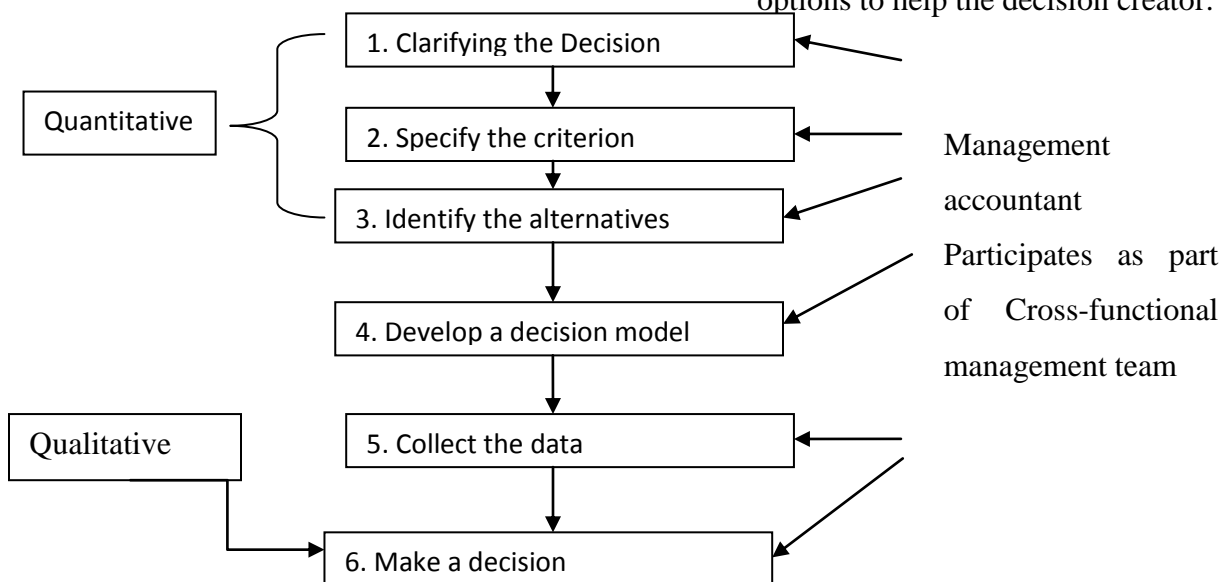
options to help the decision creator.

Quantitative

1. Clarifying the Decision

2. Specify the criterion

3. Identify the alternatives

4. Develop a decision model

5. Collect the data

6. Make a decision

Qualitative

Management accountant Participates as part of Cross-functional management team